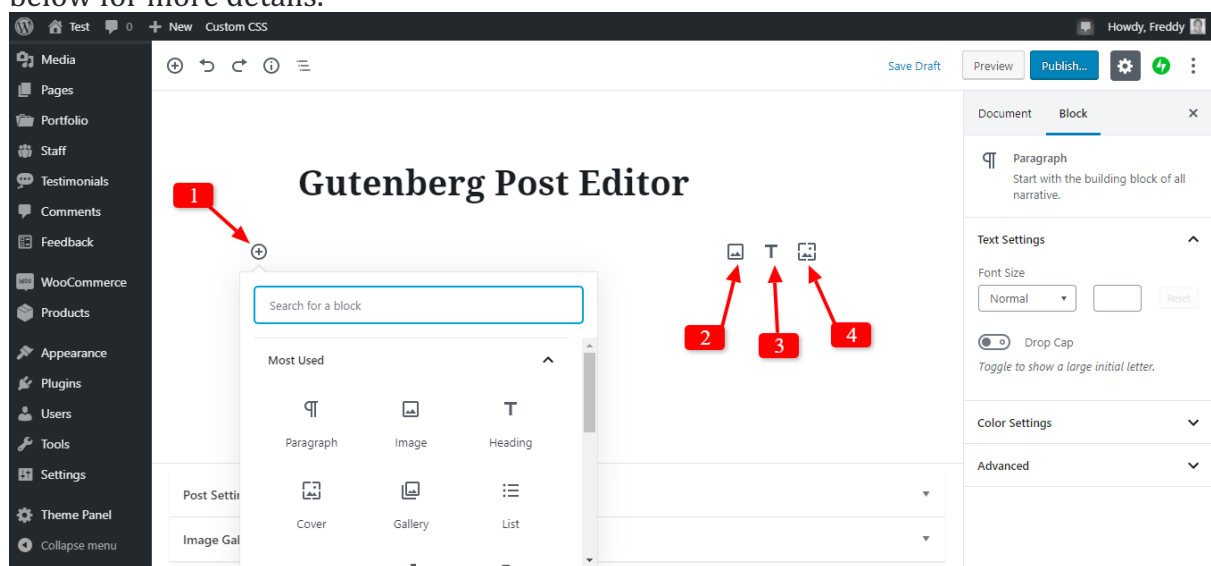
below for more details.

Test 0 + New Custom CSS

Howdy, Freddy

Media
Pages
Portfolio
Staff
Testimonials
Comments
Feedback
WooCommerce
Products
Appearance
Plugins
Users
Tools
Settings
Theme Panel
Collapse menu

Save Draft Preview Publish...

Gutenberg Post Editor

1

Search for a block

Most Used

Paragraph Image Heading

Cover Gallery List

2 3 4

Post Setti

Image Gal

Document Block

Paragraph
Start with the building block of all narrative.

Text Settings

Font Size

Normal

Reset

Drop Cap

Toggle to show a large initial letter.

Color Settings

Advanced